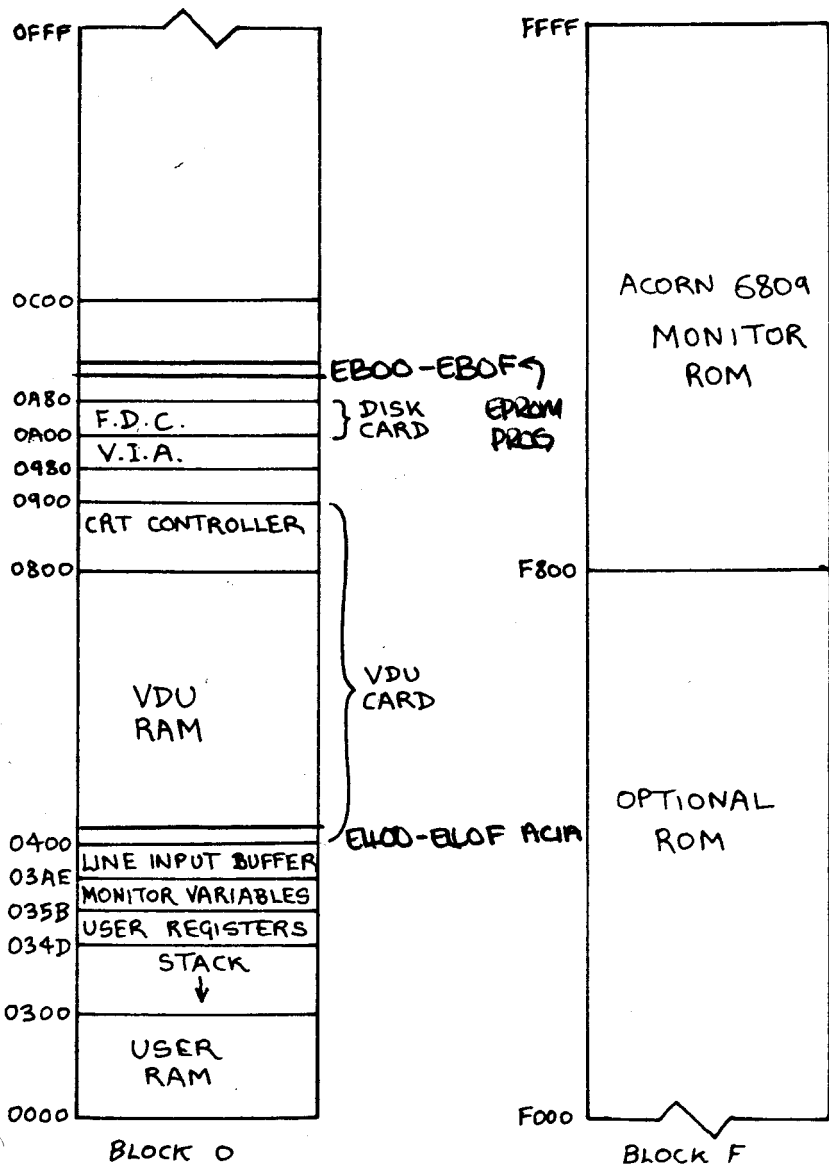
0FFF
0C00
EB00-EB0F
0A80
F.D.C.
DISK CARD
EPROM PROG
0A00
V.I.A.
0980
0900
CRT CONTROLLER
0800
VDU RAM
VDU CARD
E400-E40F ACIA
0400
LINE INPUT BUFFER
03AE
MONITOR VARIABLES
035B
USER REGISTERS
034D
STACK
0300
USER RAM
0000
BLOCK 0

FFFF
ACORN 6809 MONITOR ROM
F800
OPTIONAL ROM
F000
BLOCK F